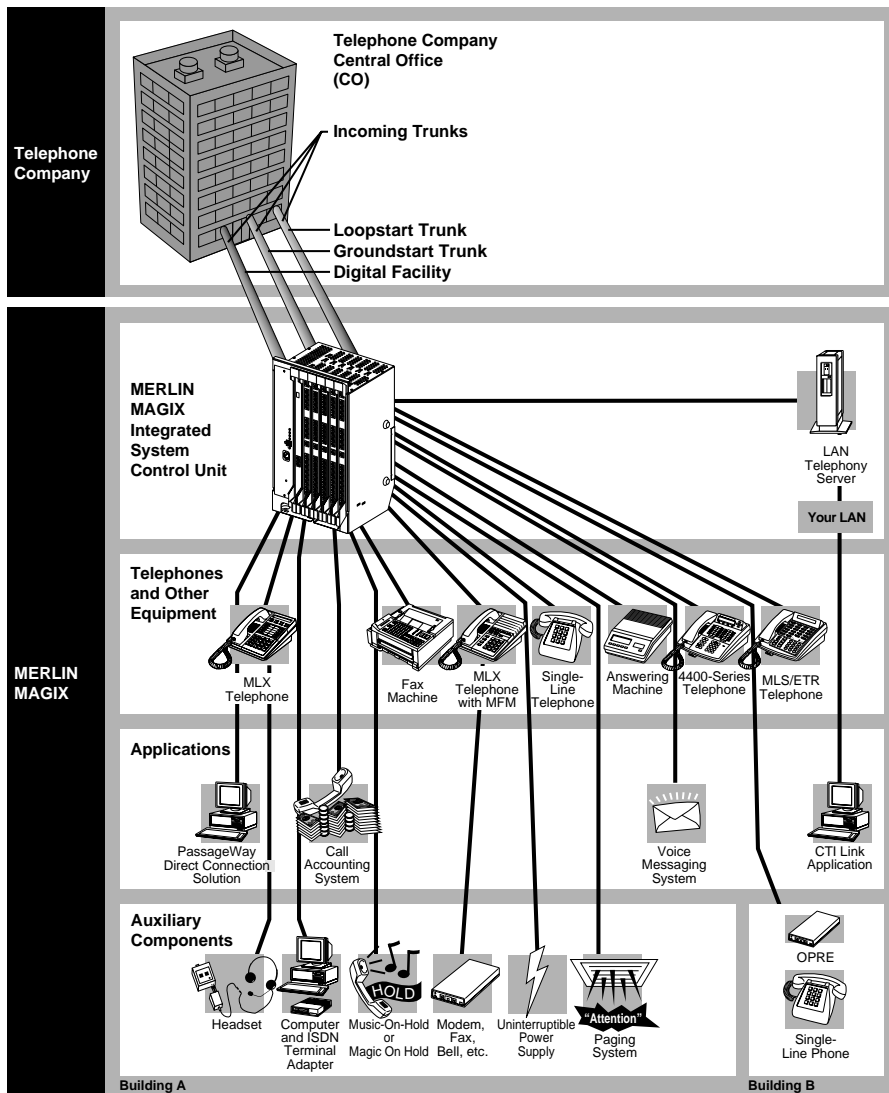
Telephone Company

Telephone Company Central Office (CO)

Incoming Trunks

Loopstart Trunk

Groundstart Trunk

Digital Facility

MERLIN MAGIX

MERLIN MAGIX Integrated System Control Unit

LAN Telephony Server

Your LAN

Telephones and Other Equipment

MLX Telephone

Fax Machine

MLX Telephone with MFM

Single-Line Telephone

Answering Machine

4400-Series Telephone

MLS/ETR Telephone

Applications

PassageWay Direct Connection Solution

Call Accounting System

Voice Messaging System

CTI Link Application

Auxiliary Components

Headset

Computer and ISDN Terminal Adapter

HOLD

Music-On-Hold or Magic On Hold

Modem, Fax, Bell, etc.

Uninterruptible Power Supply

"Attention"

Paging System

OPRE

Single-Line Phone

Building A

Building B